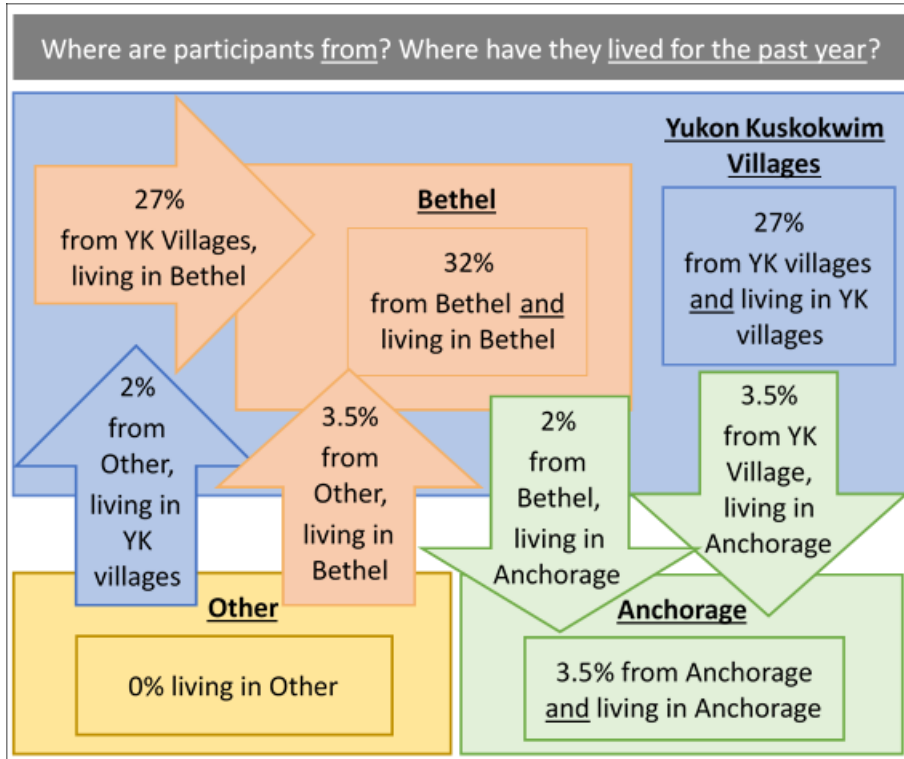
Where are participants from? Where have they lived for the past year?

Yukon Kuskokwim Villages

27% from YK Villages, living in Bethel

Bethel

32% from Bethel and living in Bethel

27% from YK villages and living in YK villages

2% from Other, living in YK villages

3.5% from Other, living in Bethel

2% from Bethel, living in Anchorage

3.5% from YK Village, living in Anchorage

Other

0% living in Other

Anchorage

3.5% from Anchorage and living in Anchorage